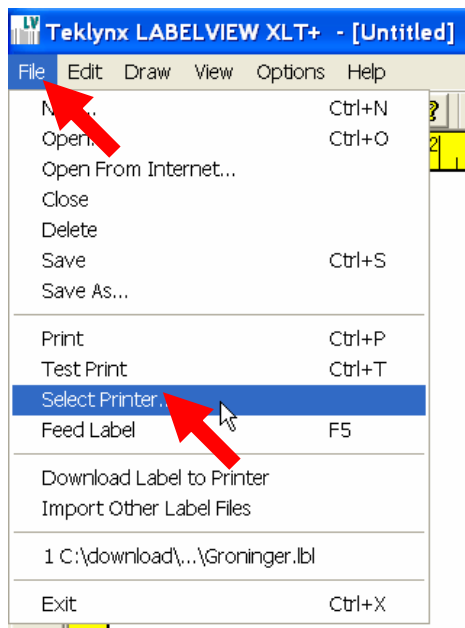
LV Teklynx LABELVIEW XLT+ - [Untitled]

File Edit Draw View Options Help

N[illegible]... Ctrl+N
Open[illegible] Ctrl+O
Open From Internet...
Close
Delete
Save Ctrl+S
Save As...

Print Ctrl+P
Test Print Ctrl+T
Select Printer...
Feed Label F5

Download Label to Printer
Import Other Label Files

1 C:\download\...\Groninger.lbl

Exit Ctrl+X